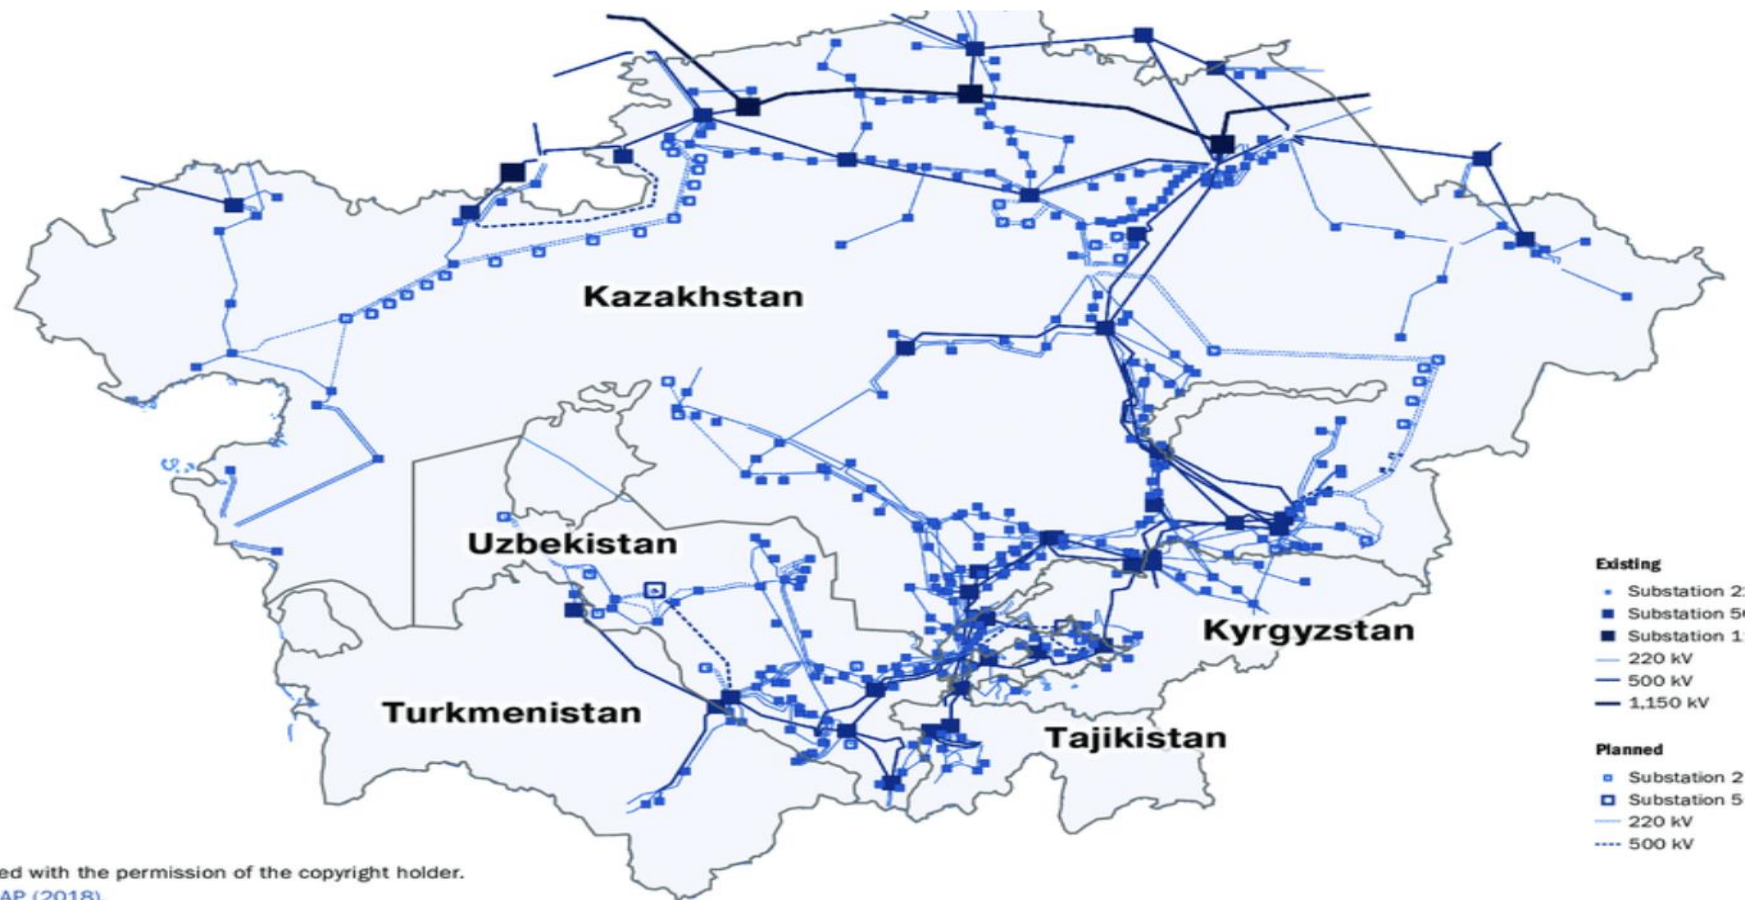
Kazakhstan

Uzbekistan

Kyrgyzstan

Turkmenistan

Tajikistan

Existing
Substation 2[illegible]
Substation 5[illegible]
Substation 1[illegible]
220 kV
500 kV
1,150 kV

Planned
Substation 2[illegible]
Substation 5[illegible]
220 kV
500 kV

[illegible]ed with the permission of the copyright holder.
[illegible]AP (2018).